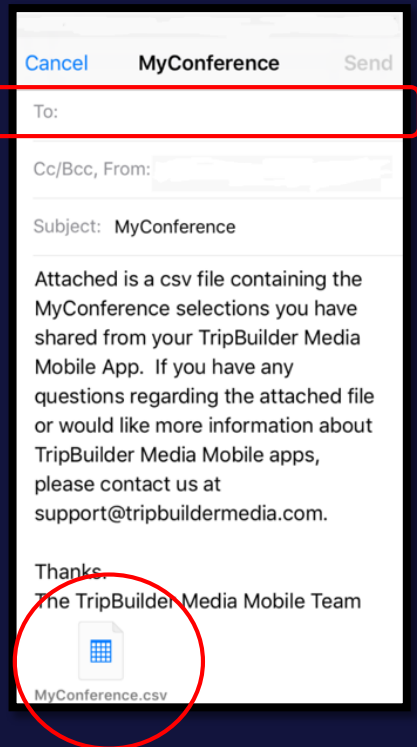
Cancel MyConference Send

To:

Cc/Bcc, From:

Subject: MyConference

Attached is a csv file containing the MyConference selections you have shared from your TripBuilder Media Mobile App. If you have any questions regarding the attached file or would like more information about TripBuilder Media Mobile apps, please contact us at support@tripbuildermedia.com.

Thanks,
The TripBuilder Media Mobile Team

MyConference.csv